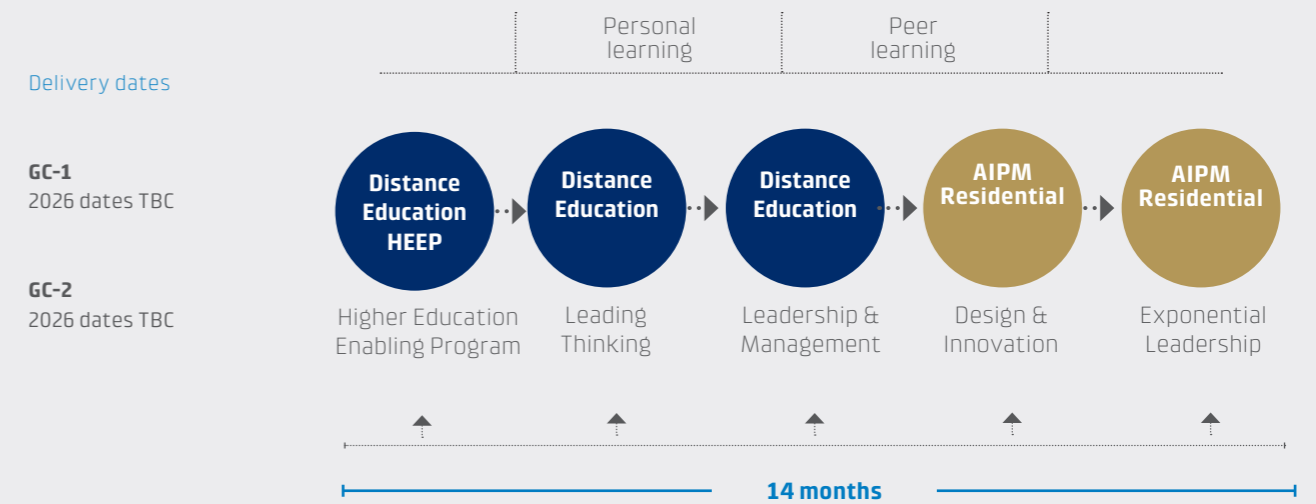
Personal learning

Peer learning

Delivery dates

GC-1
2026 dates TBC

GC-2
2026 dates TBC

Distance Education HEEP

Distance Education

Distance Education

AIPM Residential

AIPM Residential

Higher Education Enabling Program

Leading Thinking

Leadership & Management

Design & Innovation

Exponential Leadership

14 months